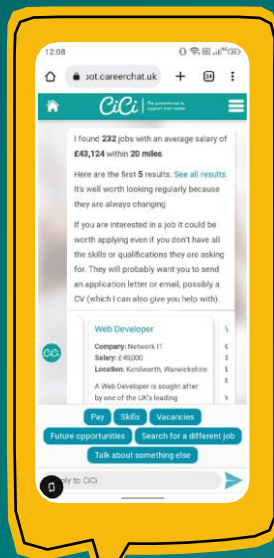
12:08

bot.careerchat.uk

24

CiCi The powerhouse to support your career

I found 232 jobs with an average salary of £43,124 within 20 miles

Here are the first 5 results. See all results. It's well worth looking regularly because they are always changing

If you are interested in a job it could be worth applying even if you don't have all the skills or qualifications they are asking for. They will probably want you to send an application letter or email, possibly a CV (which I can also give you help with).

CiCi

Web Developer

Company: Network IT
Salary: £40,000
Location: Kenilworth, Warwickshire

A Web Developer is sought after by one of the UK's leading

Pay
Skills
Vacancies
Future opportunities
Search for a different job
Talk about something else

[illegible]ply to CiCi